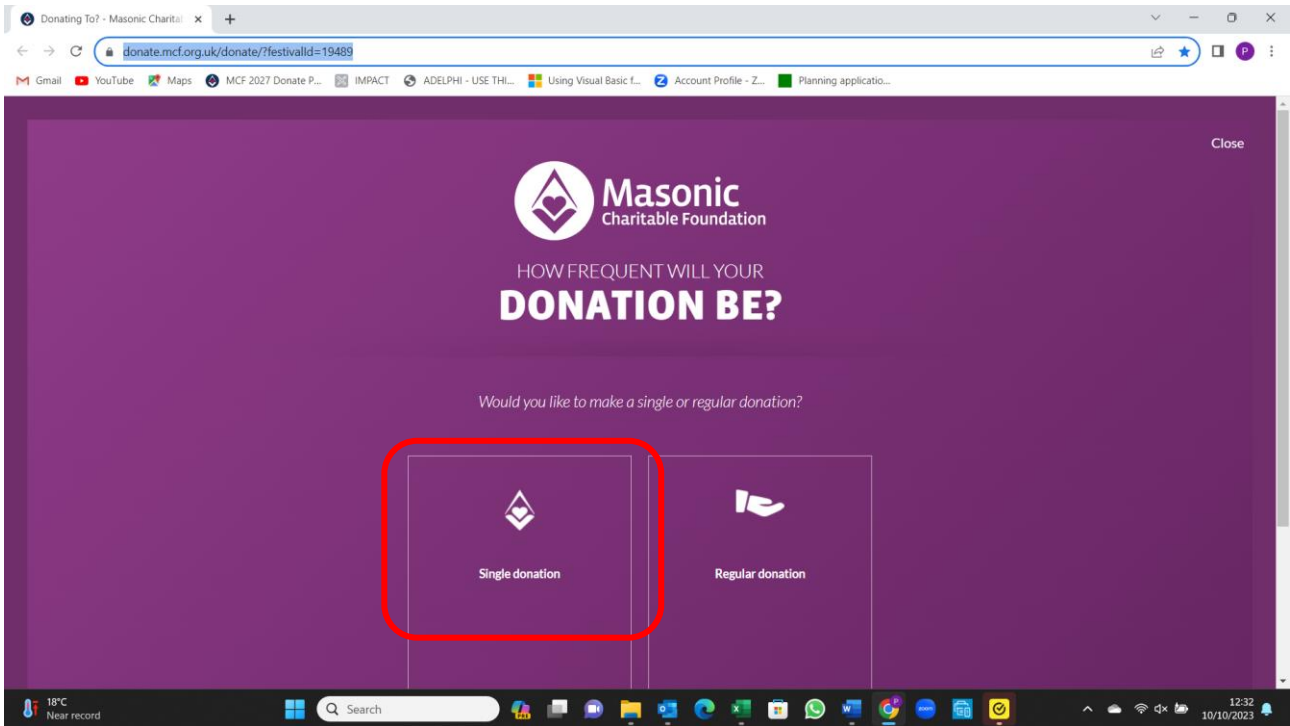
Donating To? - Masonic Charita ×

donate.mcf.org.uk/donate/?festivalId=19489

Gmail YouTube Maps MCF 2027 Donate P... IMPACT ADELPHI - USE THI... Using Visual Basic f... Account Profile - Z... Planning applicatio...

Close

Masonic
Charitable Foundation

HOW FREQUENT WILL YOUR
DONATION BE?

Would you like to make a single or regular donation?

Single donation

Regular donation

18°C
Near record

Search

12:32
10/10/2023